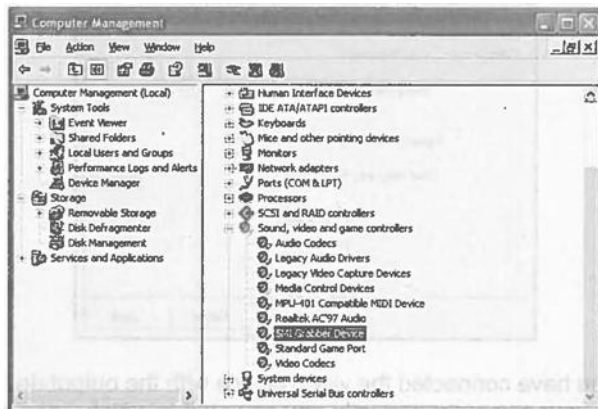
Computer Management

File Action View Window Help

Computer Management (Local)
System Tools
Event Viewer
Shared Folders
Local Users and Groups
Performance Logs and Alerts
Device Manager
Storage
Removable Storage
Disk Defragmenter
Disk Management
Services and Applications

Human Interface Devices
IDE ATA/ATAPI controllers
Keyboards
Mice and other pointing devices
Monitors
Network adapters
Ports (COM & LPT)
Processors
SCSI and RAID controllers
Sound, video and game controllers
Audio Codecs
Legacy Audio Drivers
Legacy Video Capture Devices
Media Control Devices
MPU-401 Compatible MIDI Device
Realtek AC97 Audio
SM Grabber Device
Standard Game Port
Video Codecs
System devices
Universal Serial Bus controllers

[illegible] have connected the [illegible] with the output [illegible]